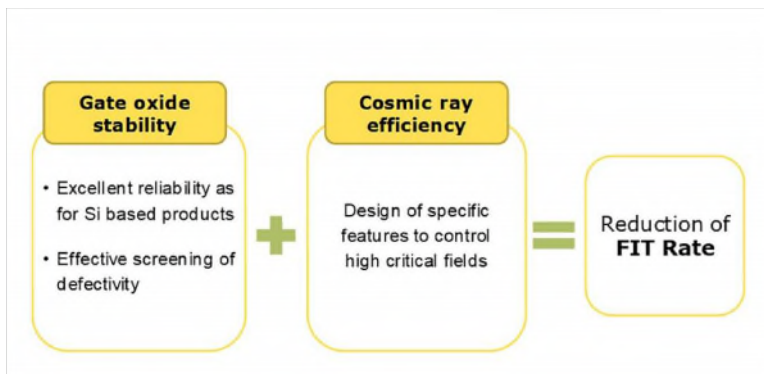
Gate oxide stability

• Excellent reliability as for Si based products

• Effective screening of defectivity

+

Cosmic ray efficiency

Design of specific features to control high critical fields

=

Reduction of **FIT Rate**